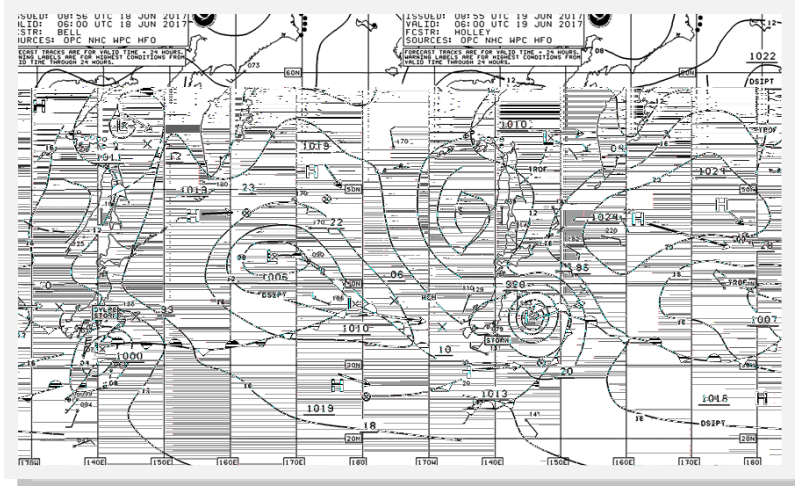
ISSUED: 08:56 UTC 18 JUN 2017
VALID: 06:00 UTC 18 JUN 2017
FCSTR: BELL
SOURCES: OPC NHC WPC HFO
FORECAST TRACKS ARE FOR VALID TIME + 24 HOURS.
WARNING LABELS ARE FOR HIGHEST CONDITIONS FROM VALID TIME THROUGH 24 HOURS.

ISSUED: 08:55 UTC 19 JUN 2017
VALID: 06:00 UTC 19 JUN 2017
FCSTR: HOLLEY
SOURCES: OPC NHC WPC HFO
FORECAST TRACKS ARE FOR VALID TIME + 24 HOURS.
WARNING LABELS ARE FOR HIGHEST CONDITIONS FROM VALID TIME THROUGH 24 HOURS.

60N
60N
1022
DSIPT
H
L
1011
12
1013
23
1019
H
50N
1010
L
04
TROF
1024
50N
22
1024
H
L
1006
DSIPT
06
H
L
1010
10
STORM
20
1013
1019
18
1018
H
DSIPT
1007
1000
GALE
20N
20N
20N
170E
140E
150E
160E
170E
180
170W
140E
150E
160E
170E
180